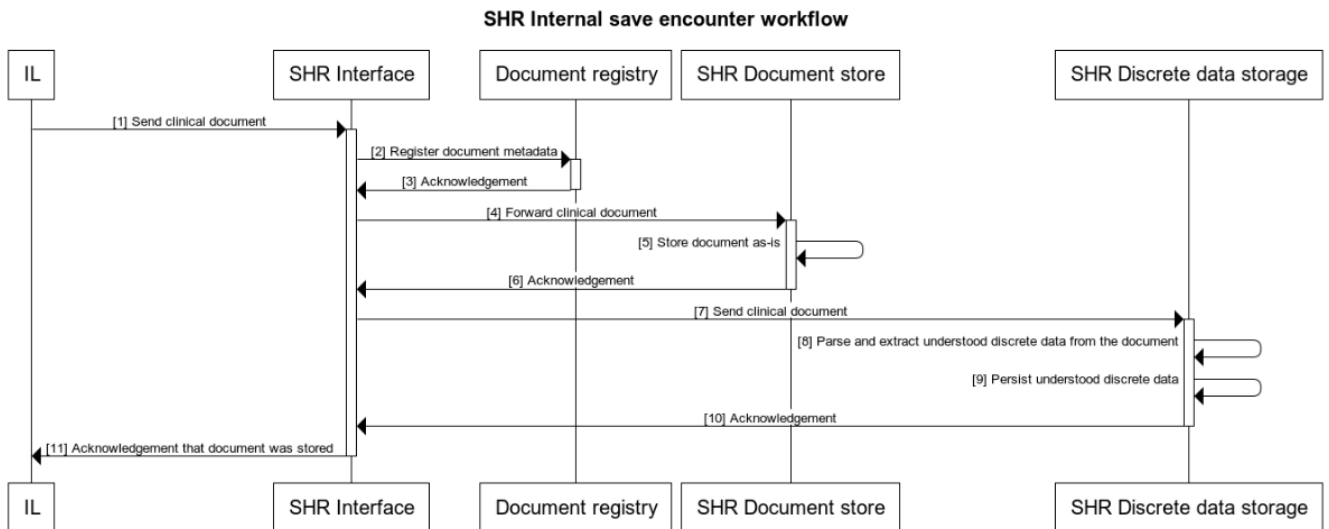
SHR Internal save encounter workflow

IL

SHR Interface

Document registry

SHR Document store

SHR Discrete data storage

[1] Send clinical document

[2] Register document metadata

[3] Acknowledgement

[4] Forward clinical document

[5] Store document as-is

[6] Acknowledgement

[7] Send clinical document

[8] Parse and extract understood discrete data from the document

[9] Persist understood discrete data

[10] Acknowledgement

[11] Acknowledgement that document was stored

IL

SHR Interface

Document registry

SHR Document store

SHR Discrete data storage